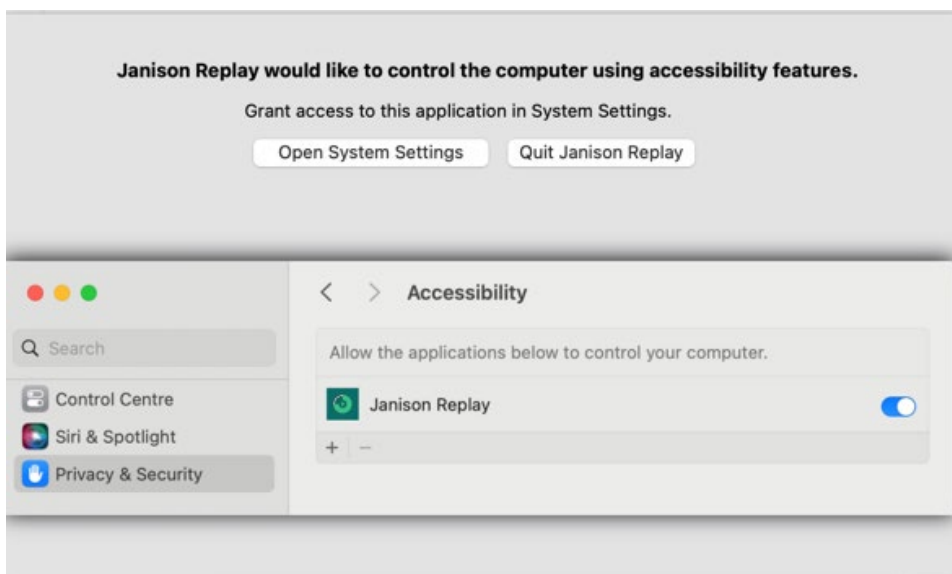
Janison Replay would like to control the computer using accessibility features.

Grant access to this application in System Settings.

Open System Settings

Quit Janison Replay

Search

Control Centre

Siri & Spotlight

Privacy & Security

Accessibility

Allow the applications below to control your computer.

Janison Replay

+ −